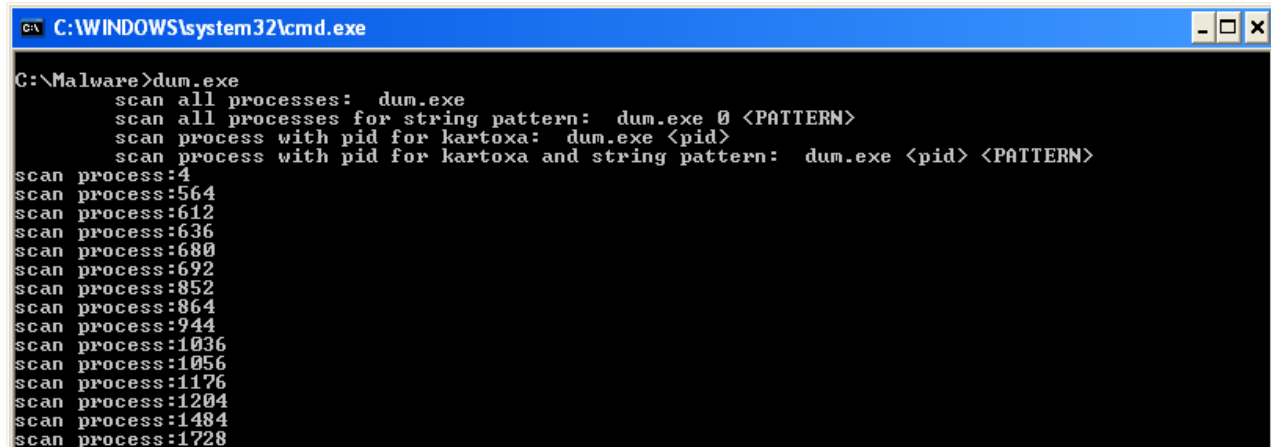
C:\WINDOWS\system32\cmd.exe

C:\Malware>dum.exe
scan all processes: dum.exe
scan all processes for string pattern: dum.exe 0 <PATTERN>
scan process with pid for kartoxa: dum.exe <pid>
scan process with pid for kartoxa and string pattern: dum.exe <pid> <PATTERN>
scan process:4
scan process:564
scan process:612
scan process:636
scan process:680
scan process:692
scan process:852
scan process:864
scan process:944
scan process:1036
scan process:1056
scan process:1176
scan process:1204
scan process:1484
scan process:1728